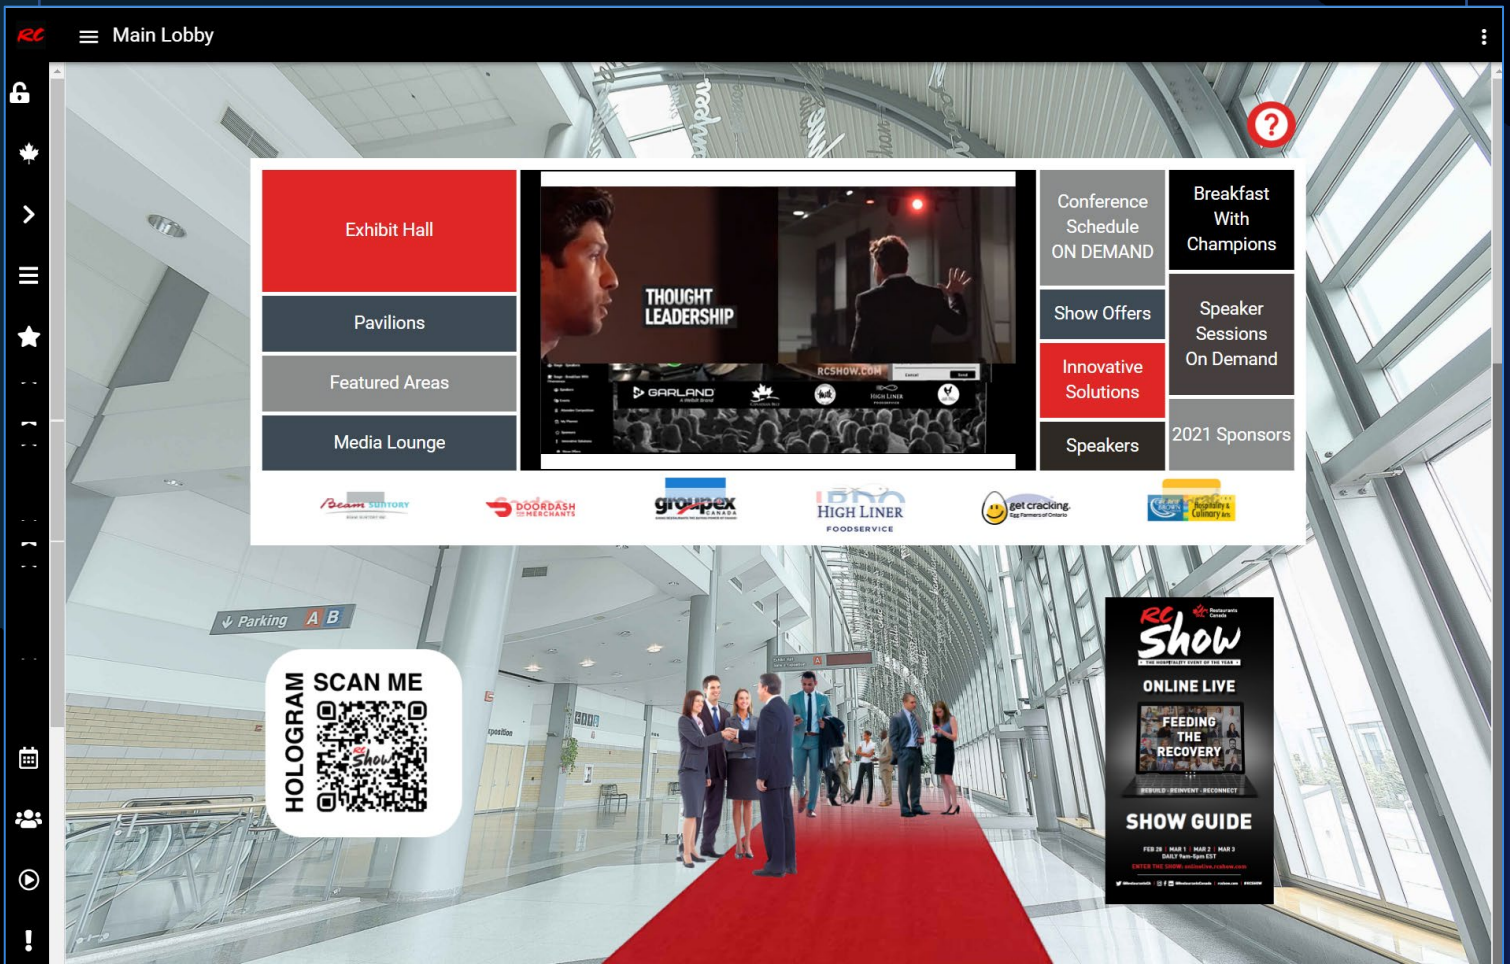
RC Main Lobby

?

Exhibit Hall

Pavilions

Featured Areas

Media Lounge

THOUGHT LEADERSHIP

RCSHOW.COM

GARLAND

HIGH LINER

Conference Schedule ON DEMAND

Breakfast With Champions

Show Offers

Speaker Sessions On Demand

Innovative Solutions

Speakers

2021 Sponsors

Beam SUNTORY

DOORDASH MERCHANTS

groupex CANADA

HIGH LINER FOODSERVICE

get cracking Egg Farmers of Ontario

Hospitality & Culinary

Parking A B

HOLOGRAM SCAN ME

RC Show

Restaurants Canada

THE HOSPITALITY EVENT OF THE YEAR

ONLINE LIVE

FEEDING THE RECOVERY

REBUILD · REINVENT · RECONNECT

SHOW GUIDE

FEB 28 | MAR 1 | MAR 2 | MAR 3

DAILY 9am-5pm EST

ENTER THE SHOW: online.rcshow.com